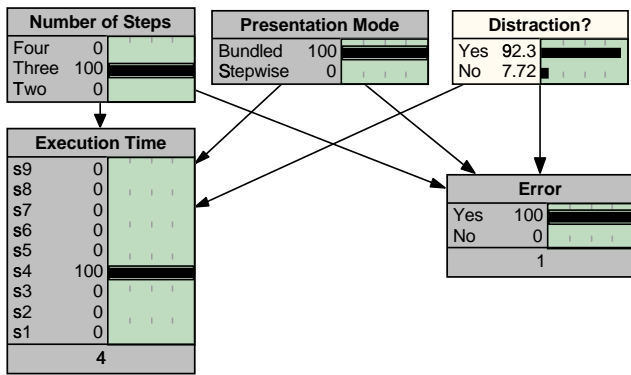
Number of Steps
| | |
|---|---|
| Four | 0 |
| Three | 100 |
| Two | 0 |

Presentation Mode
| | |
|---|---|
| Bundled | 100 |
| Stepwise | 0 |

Distraction?
| | |
|---|---|
| Yes | 92.3 |
| No | 7.72 |

Execution Time
| | |
|---|---|
| s9 | 0 |
| s8 | 0 |
| s7 | 0 |
| s6 | 0 |
| s5 | 0 |
| s4 | 100 |
| s3 | 0 |
| s2 | 0 |
| s1 | 0 |

4

Error
| | |
|---|---|
| Yes | 100 |
| No | 0 |

1